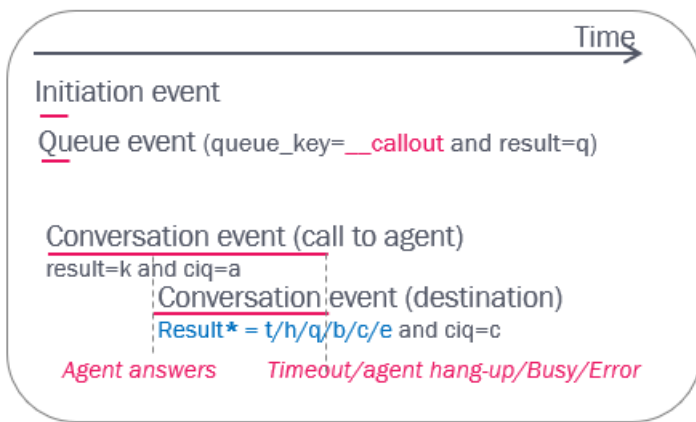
Time

Initiation event

Queue event (queue_key=__callout and result=q)

Conversation event (call to agent)
result=k and ciq=a

Conversation event (destination)
Result* = t/h/q/b/c/e and ciq=c

Agent answers

Timeout/agent hang-up/Busy/Error